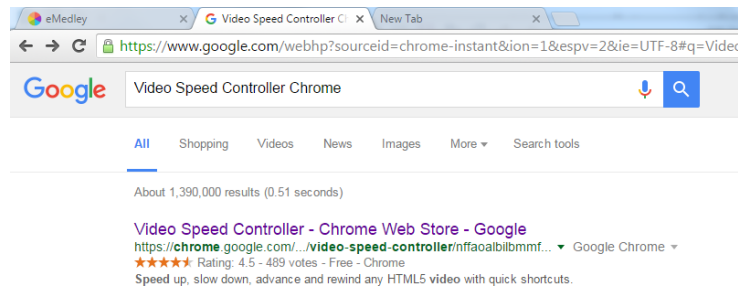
eMedley ×
Video Speed Controller C ×
New Tab ×

https://www.google.com/webhp?sourceid=chrome-instant&ion=1&espv=2&ie=UTF-8#q=Videc

Google

Video Speed Controller Chrome

All Shopping Videos News Images More Search tools

About 1,390,000 results (0.51 seconds)

Video Speed Controller - Chrome Web Store - Google
https://chrome.google.com/.../video-speed-controller/nffaoalbilbmmf... ▾ Google Chrome ▾
★★★★★ Rating: 4.5 - 489 votes - Free - Chrome
Speed up, slow down, advance and rewind any HTML5 video with quick shortcuts.